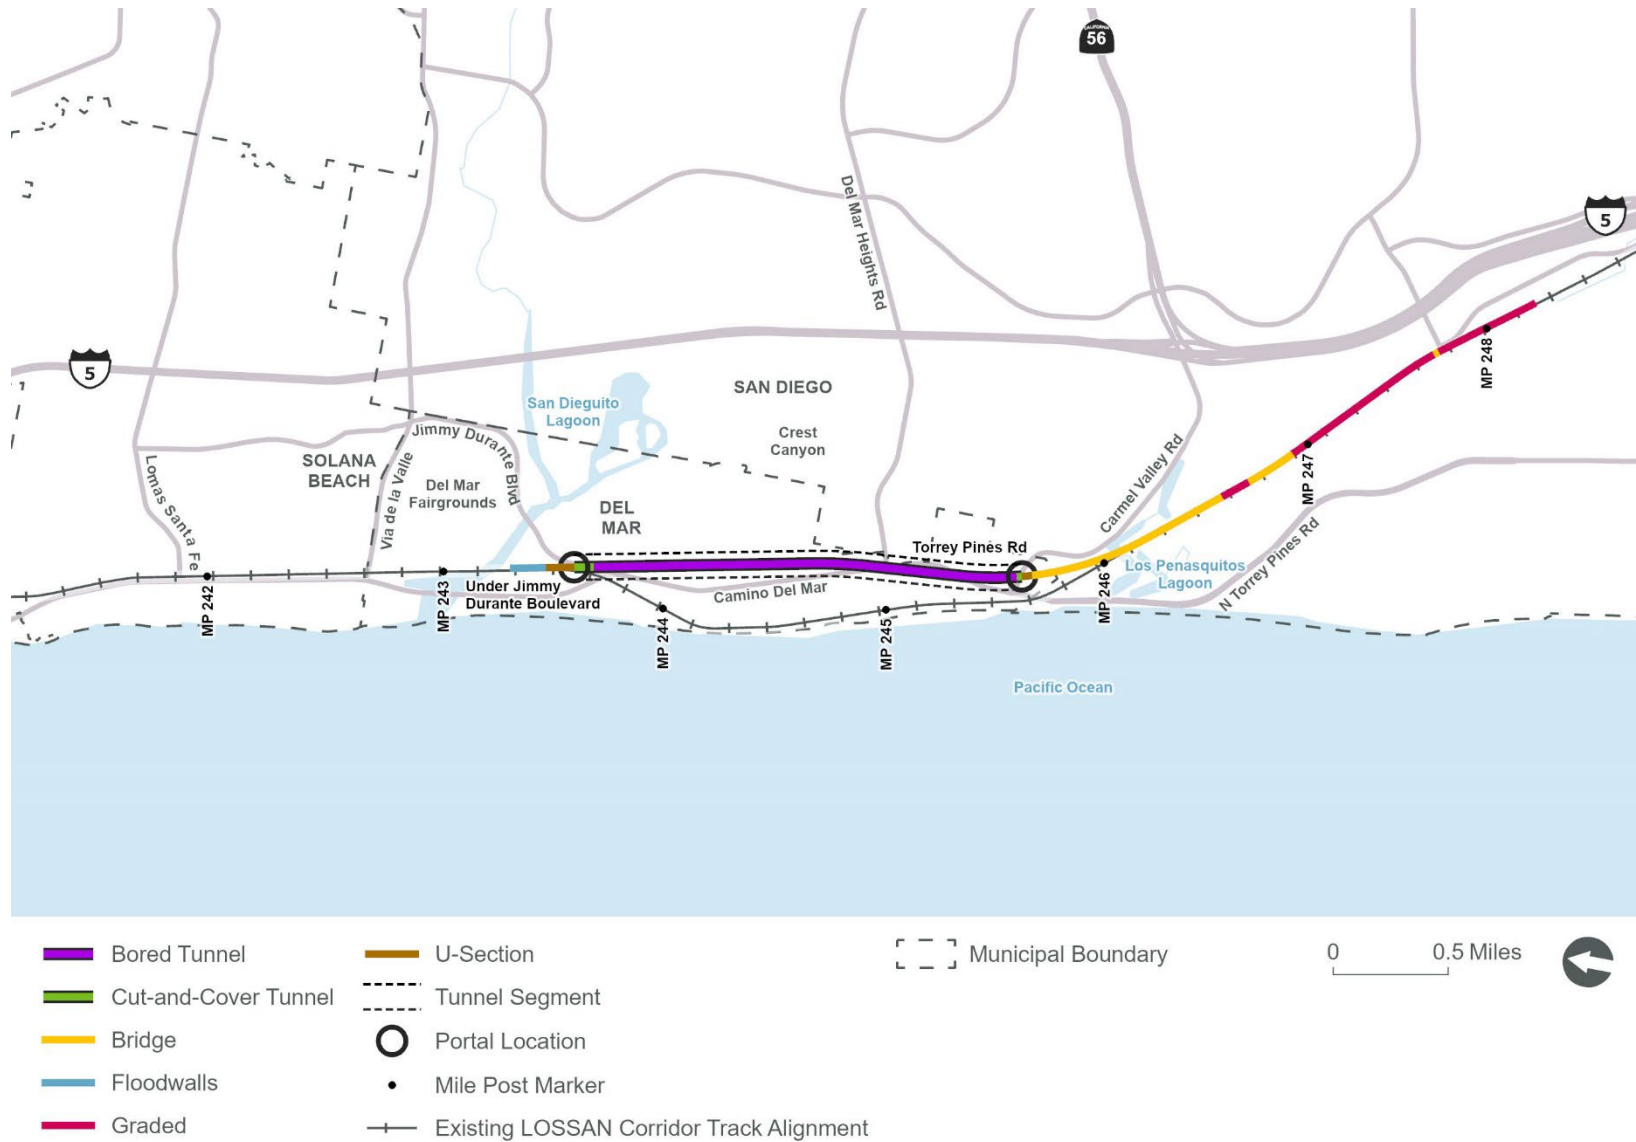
56
CALIFORNIA
5
5
Del Mar Heights Rd
SAN DIEGO
San Dieguito Lagoon
Crest Canyon
SOLANA BEACH
Jimmy Durante Blvd
Del Mar Fairgrounds
Via de la Valle
Lomas Santa Fe
DEL MAR
Carmel Valley Rd
Torrey Pines Rd
Los Penasquitos Lagoon
N Torrey Pines Rd
Under Jimmy Durante Boulevard
Camino Del Mar
MP 242
MP 243
MP 244
MP 245
MP 246
MP 247
MP 248
Pacific Ocean

Bored Tunnel
Cut-and-Cover Tunnel
Bridge
Floodwalls
Graded
U-Section
Tunnel Segment
Portal Location
Mile Post Marker
Existing LOSSAN Corridor Track Alignment
Municipal Boundary
0
0.5 Miles